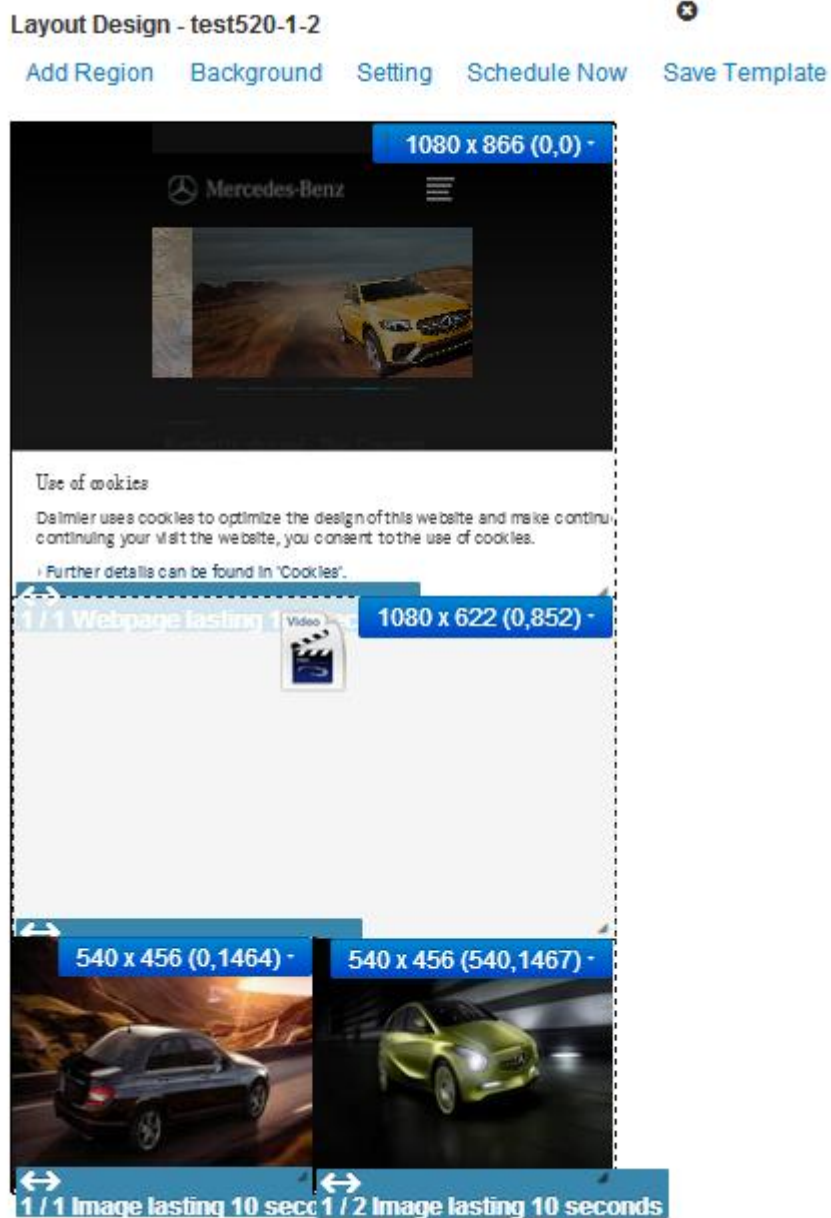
Layout Design - test520-1-2

Add Region Background Setting Schedule Now Save Template

1080 x 866 (0,0)

Mercedes-Benz

Use of cookies

Daimler uses cookies to optimize the design of this website and make continu continuing your visit the website, you consent to the use of cookies.

› Further details can be found in 'Cookies'.

↔
1 / 1 Webpage lasting 1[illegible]

1080 x 622 (0,852)

Video

↔

540 x 456 (0,1464)

540 x 456 (540,1467)

↔
1 / 1 Image lasting 10 secc

↔
1 / 2 Image lasting 10 seconds